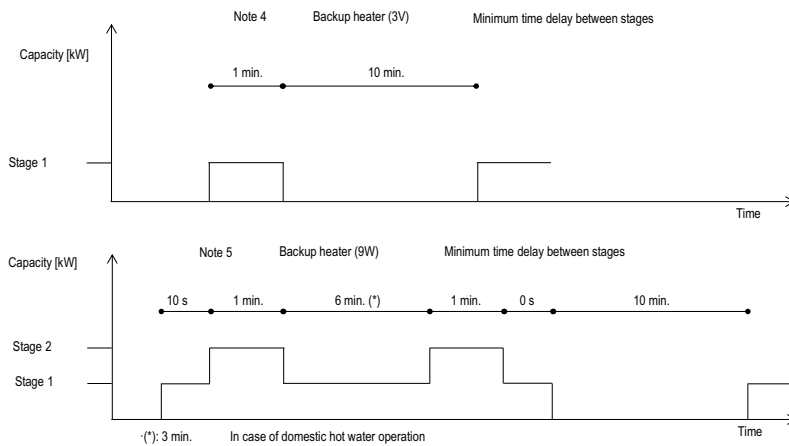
Note 4 Backup heater (3V) Minimum time delay between stages

Capacity [kW]

1 min.

10 min.

Stage 1

Time

Note 5 Backup heater (9W) Minimum time delay between stages

Capacity [kW]

10 s

1 min.

6 min. (*)

1 min.

0 s

10 min.

Stage 2

Stage 1

Time

(*): 3 min. In case of domestic hot water operation